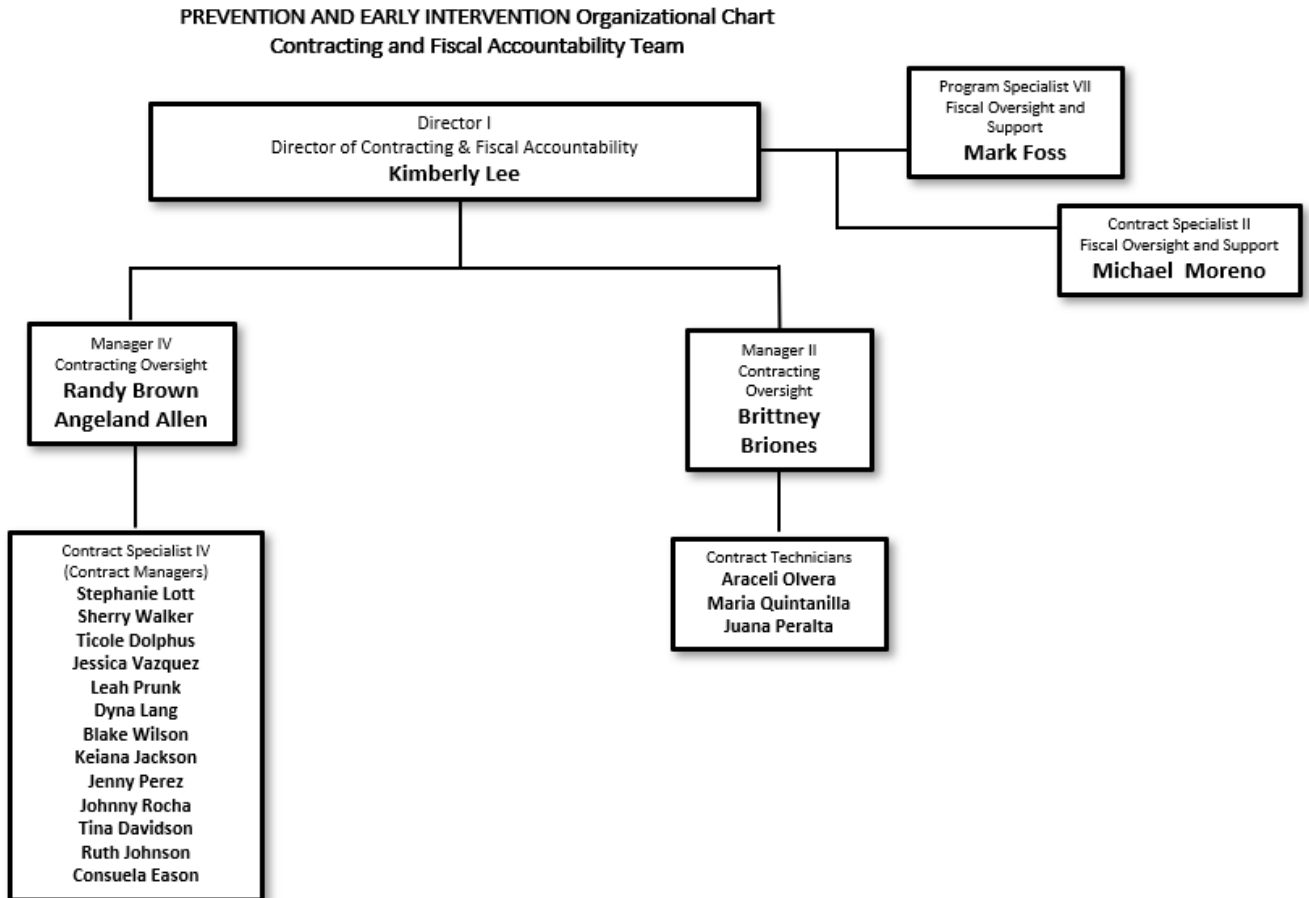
PREVENTION AND EARLY INTERVENTION Organizational Chart
Contracting and Fiscal Accountability Team

Director I
Director of Contracting & Fiscal Accountability
Kimberly Lee

Program Specialist VII
Fiscal Oversight and Support
Mark Foss

Contract Specialist II
Fiscal Oversight and Support
Michael Moreno

Manager IV
Contracting Oversight
Randy Brown
Angeland Allen

Manager II
Contracting Oversight
Brittney Briones

Contract Specialist IV
(Contract Managers)
Stephanie Lott
Sherry Walker
Ticole Dolphus
Jessica Vazquez
Leah Prunk
Dyna Lang
Blake Wilson
Keiana Jackson
Jenny Perez
Johnny Rocha
Tina Davidson
Ruth Johnson
Consuela Eason

Contract Technicians
Araceli Olvera
Maria Quintanilla
Juana Peralta